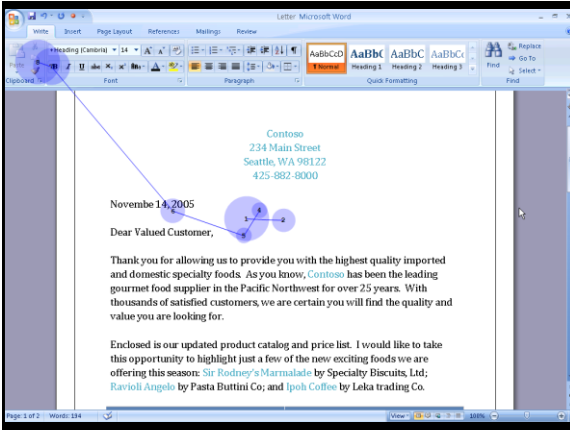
Letter Microsoft Word

Write Insert Page Layout References Mailings Review

Heading (Cambria) 14

AaBbCcD ¶ Normal | AaBbC Heading 1 | AaBbC Heading 2 | AaBbC Heading 3

Find | Replace | Go To | Select

Clipboard | Font | Paragraph | Quick Formatting | Find

Contoso
234 Main Street
Seattle, WA 98122
425-882-8000

November 14, 2005

Dear Valued Customer,

Thank you for allowing us to provide you with the highest quality imported and domestic specialty foods. As you know, Contoso has been the leading gourmet food supplier in the Pacific Northwest for over 25 years. With thousands of satisfied customers, we are certain you will find the quality and value you are looking for.

Enclosed is our updated product catalog and price list. I would like to take this opportunity to highlight just a few of the new exciting foods we are offering this season: Sir Rodney's Marmalade by Specialty Biscuits, Ltd; Ravioli Angelo by Pasta Buttini Co; and Ipoh Coffee by Leka trading Co.

Page: 1 of 2 Words: 194 View 100%